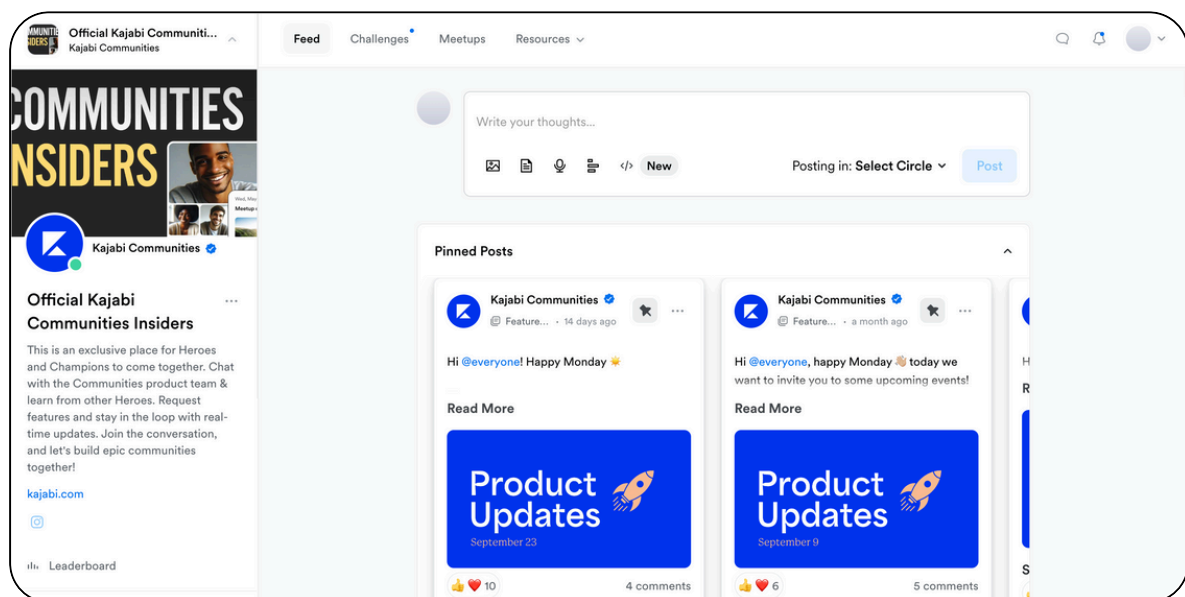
Official Kajabi Communiti...
Kajabi Communities

Feed Challenges Meetups Resources

COMMUNITIES
INSIDERS

Kajabi Communities

Official Kajabi Communities Insiders

This is an exclusive place for Heroes and Champions to come together. Chat with the Communities product team & learn from other Heroes. Request features and stay in the loop with real-time updates. Join the conversation, and let's build epic communities together!

kajabi.com

Leaderboard

Write your thoughts...

New

Posting in: Select Circle

Post

Pinned Posts

Kajabi Communities
Feature... · 14 days ago

Hi @everyone! Happy Monday

Read More

Product Updates
September 23

10 4 comments

Kajabi Communities
Feature... · a month ago

Hi @everyone, happy Monday today we want to invite you to some upcoming events!

Read More

Product Updates
September 9

6 5 comments